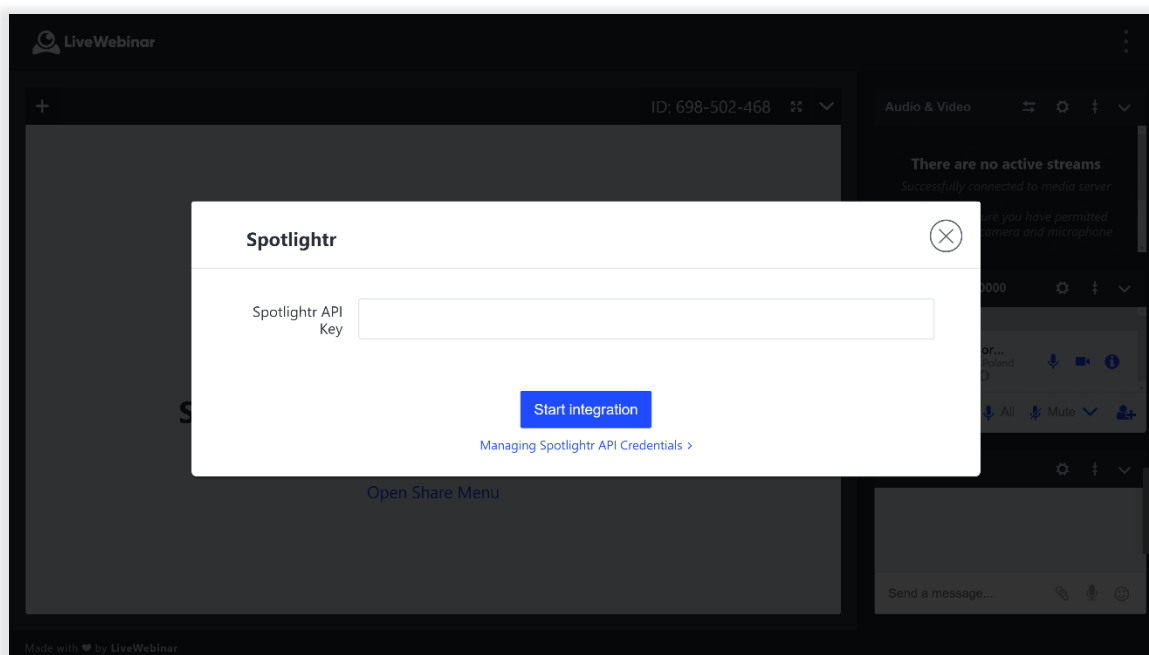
LiveWebinar

+

ID: 698-502-468

Audio & Video

There are no active streams

Successfully connected to media server

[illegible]ure you have permitted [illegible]camera and microphone

Spotlightr

Spotlightr API Key

Start integration

Managing Spotlightr API Credentials >

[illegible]0000

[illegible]or...

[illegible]Poland

All

Mute

S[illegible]

Open Share Menu

Send a message...

Made with ♥ by LiveWebinar